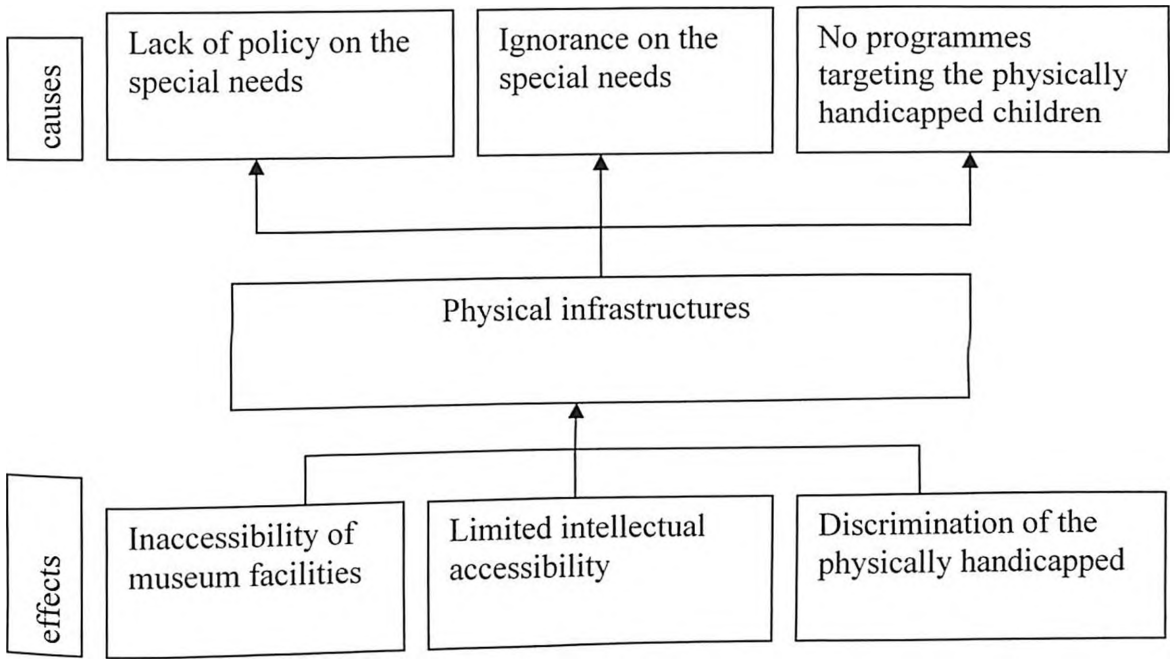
causes

Lack of policy on the special needs

Ignorance on the special needs

No programmes targeting the physically handicapped children

Physical infrastructures

effects

Inaccessibility of museum facilities

Limited intellectual accessibility

Discrimination of the physically handicapped